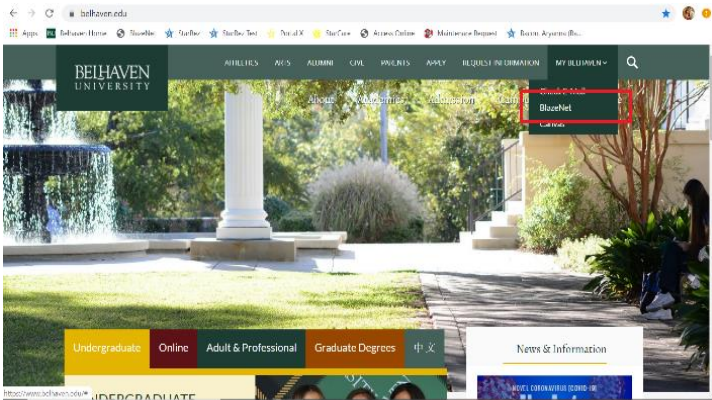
belhaven.edu

Apps Belhaven Home BlazeNet StarRez StarRez Test PortalX StarCore Access Online Maintenance Request Boston, Aryanna (Be...

BELHAVEN UNIVERSITY

ATHLETICS ARTS ALUMNI CIVIL PARENTS APPLY REQUEST INFORMATION MY BELHAVEN

About Academics Admission

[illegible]
BlazeNet
Canvas

Undergraduate Online Adult & Professional Graduate Degrees 中文

News & Information

https://www.belhaven.edu/#

UNDERGRADUATE

NOVEL CORONAVIRUS (COVID-19)